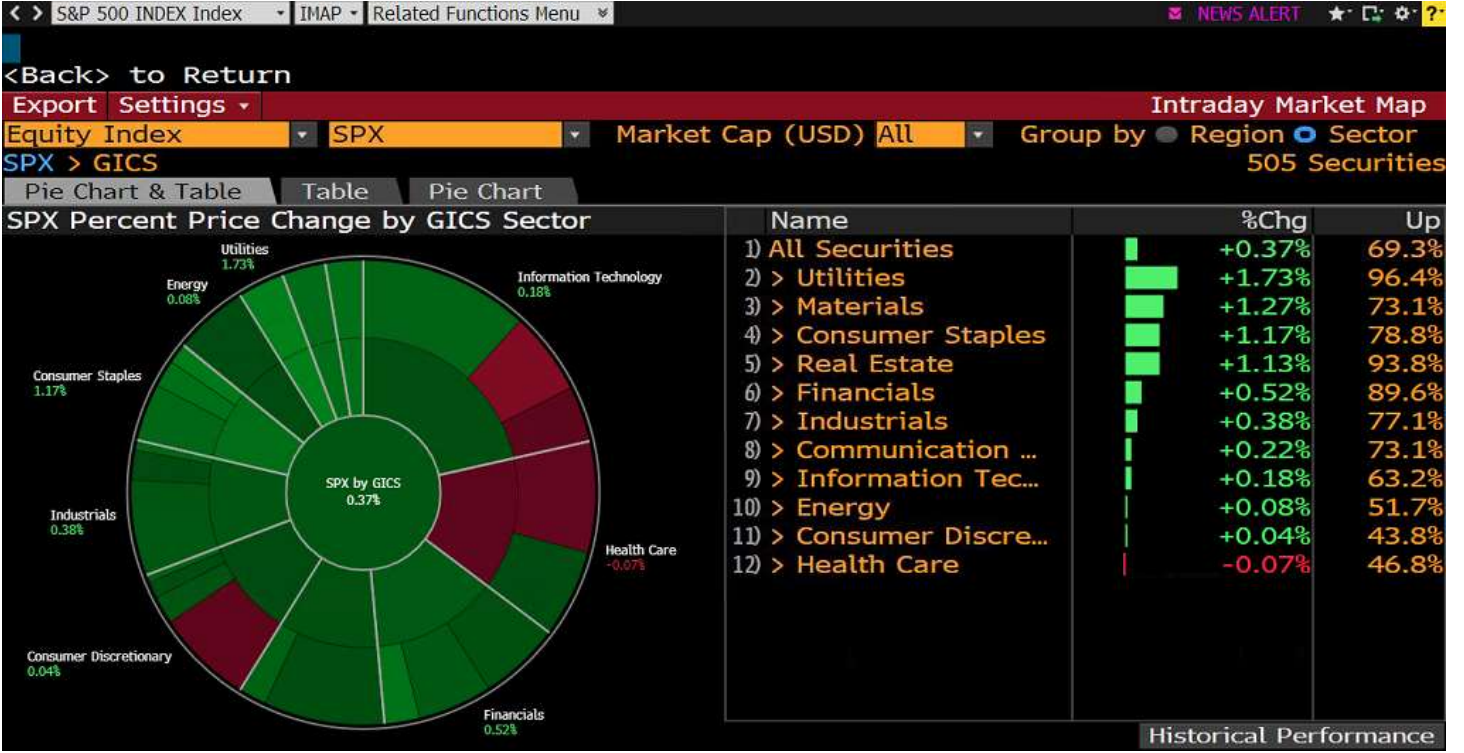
< > S&P 500 INDEX Index IMAP Related Functions Menu NEWS ALERT

<Back> to Return

Export Settings Intraday Market Map

Equity Index SPX Market Cap (USD) All Group by Region Sector

SPX > GICS 505 Securities

Pie Chart & Table Table Pie Chart

SPX Percent Price Change by GICS Sector

Utilities 1.73%

Energy 0.08%

Information Technology 0.18%

Consumer Staples 1.17%

SPX by GICS 0.37%

Industrials 0.38%

Health Care -0.07%

Consumer Discretionary 0.04%

Financials 0.52%

| | Name | %Chg | Up |
|---|---|---|---|
| 1) | All Securities | +0.37% | 69.3% |
| 2) | > Utilities | +1.73% | 96.4% |
| 3) | > Materials | +1.27% | 73.1% |
| 4) | > Consumer Staples | +1.17% | 78.8% |
| 5) | > Real Estate | +1.13% | 93.8% |
| 6) | > Financials | +0.52% | 89.6% |
| 7) | > Industrials | +0.38% | 77.1% |
| 8) | > Communication ... | +0.22% | 73.1% |
| 9) | > Information Tec... | +0.18% | 63.2% |
| 10) | > Energy | +0.08% | 51.7% |
| 11) | > Consumer Discre... | +0.04% | 43.8% |
| 12) | > Health Care | -0.07% | 46.8% |

Historical Performance